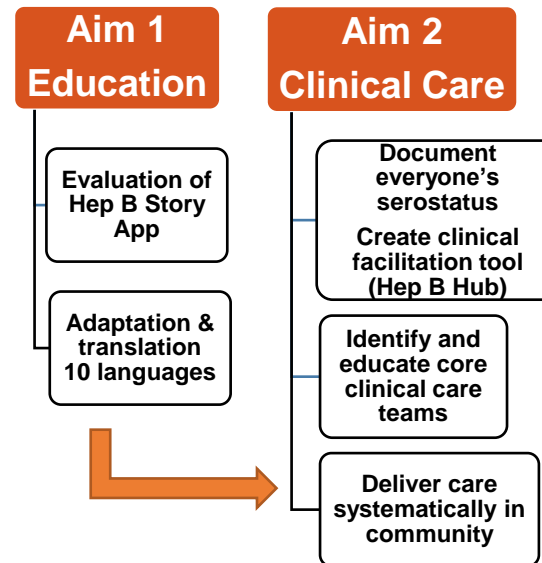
Aim 1
Education

Evaluation of Hep B Story App

Adaptation & translation 10 languages

Aim 2
Clinical Care

Document everyone's serostatus

Create clinical facilitation tool (Hep B Hub)

Identify and educate core clinical care teams

Deliver care systematically in community